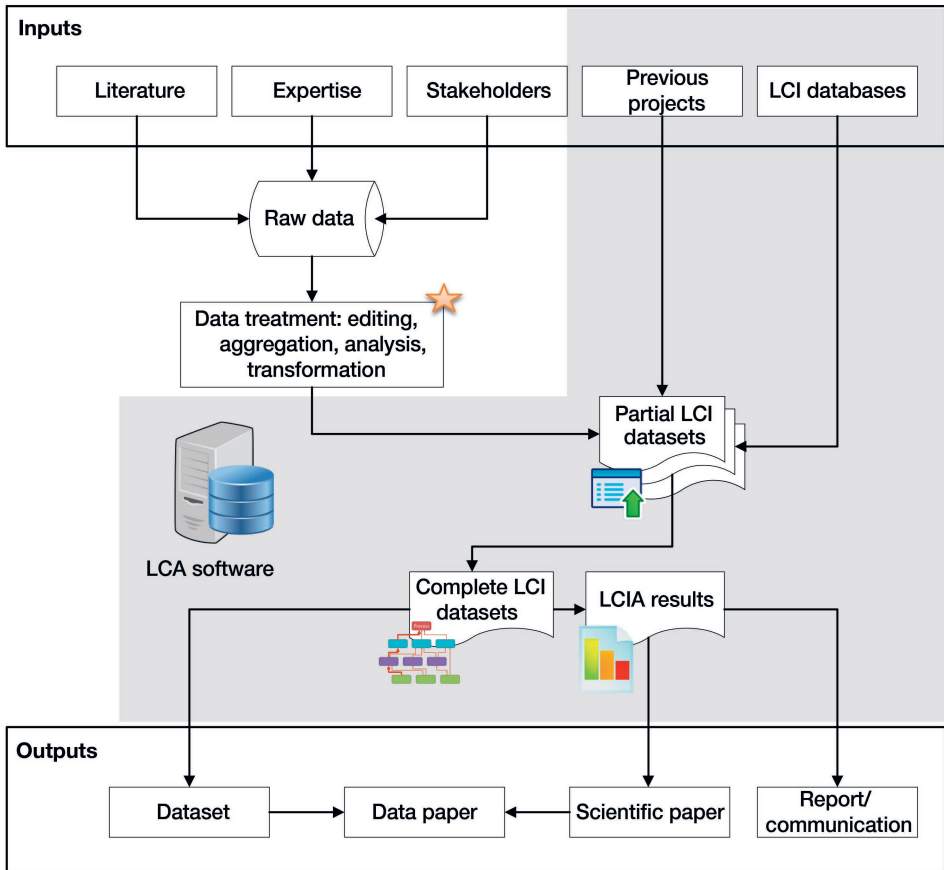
Inputs

Literature

Expertise

Stakeholders

Previous projects

LCI databases

Raw data

Data treatment: editing, aggregation, analysis, transformation

Partial LCI datasets

LCA software

Complete LCI datasets

LCIA results

Outputs

Dataset

Data paper

Scientific paper

Report/ communication